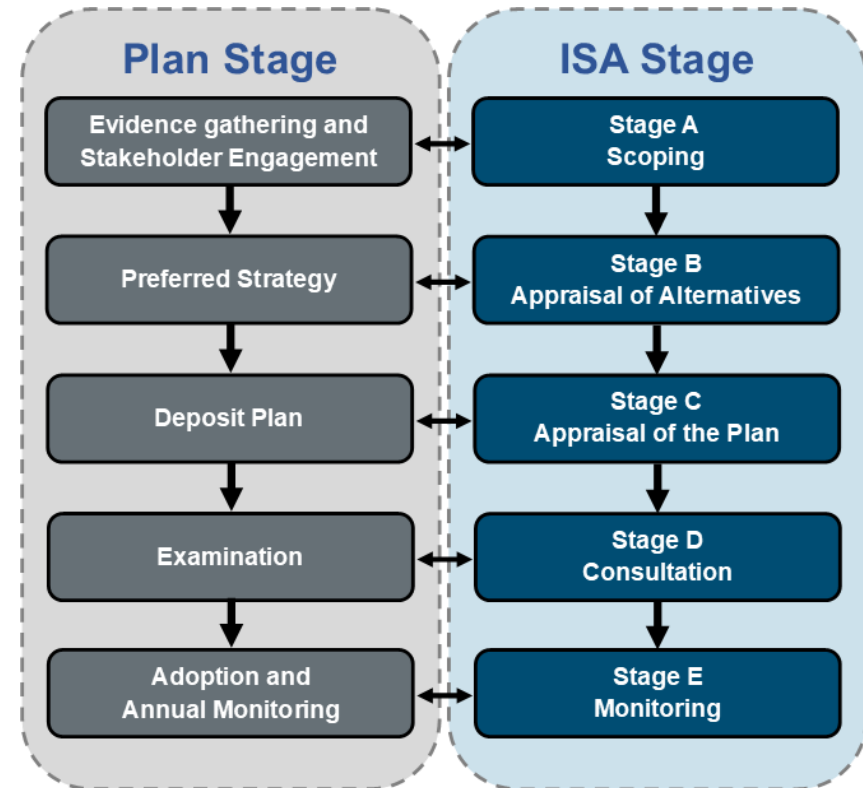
Plan Stage

Evidence gathering and Stakeholder Engagement

Preferred Strategy

Deposit Plan

Examination

Adoption and Annual Monitoring

ISA Stage

Stage A Scoping

Stage B Appraisal of Alternatives

Stage C Appraisal of the Plan

Stage D Consultation

Stage E Monitoring